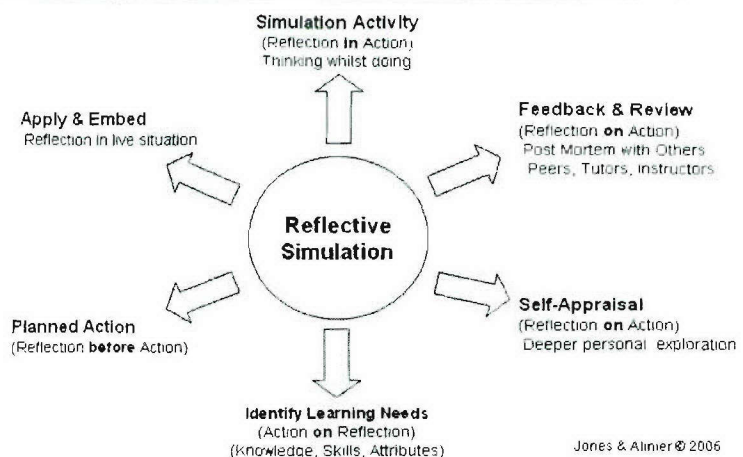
Simulation Activity
(Reflection in Action)
Thinking whilst doing

Apply & Embed
Reflection in live situation

Feedback & Review
(Reflection on Action)
Post Mortem with Others
Peers, Tutors, Instructors

Reflective Simulation

Planned Action
(Reflection before Action)

Self-Appraisal
(Reflection on Action)
Deeper personal exploration

Identify Learning Needs
(Action on Reflection)
(Knowledge, Skills, Attributes)

Jones & Alinier © 2006